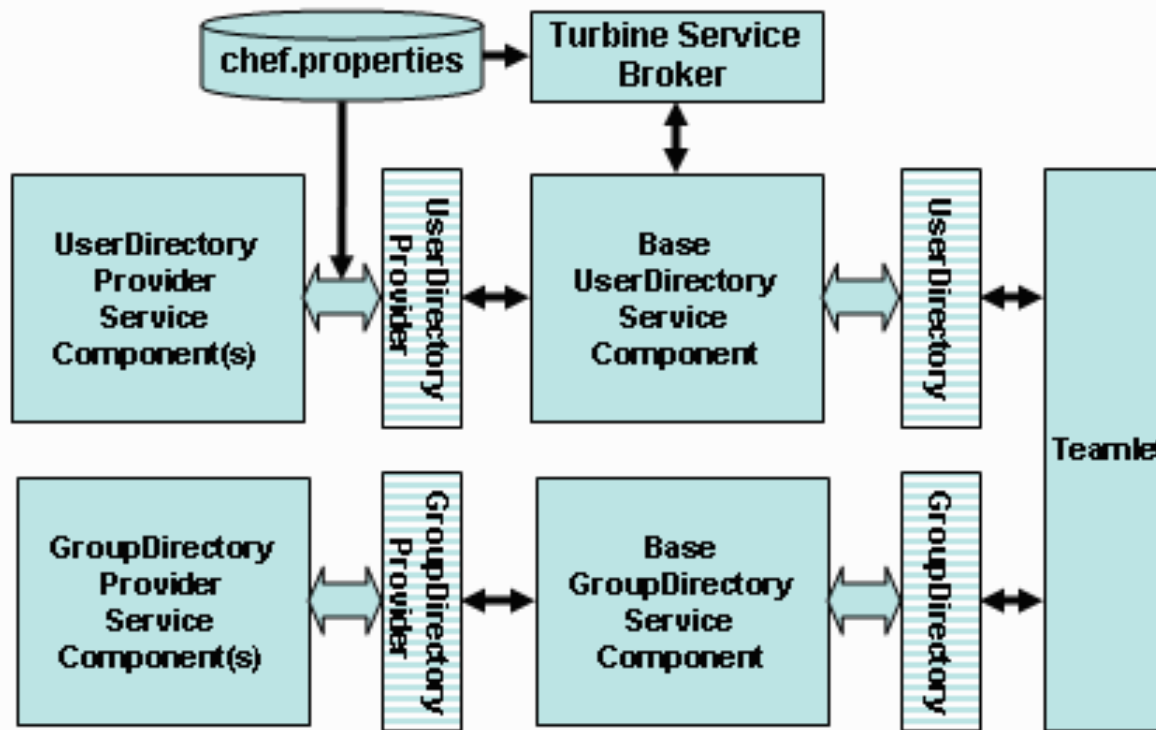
chef.properties

Turbine Service Broker

UserDirectory Provider Service Component(s)

UserDirectory Provider

Base UserDirectory Service Component

UserDirectory

Teamle

GroupDirectory Provider Service Component(s)

GroupDirectory Provider

Base GroupDirectory Service Component

GroupDirectory